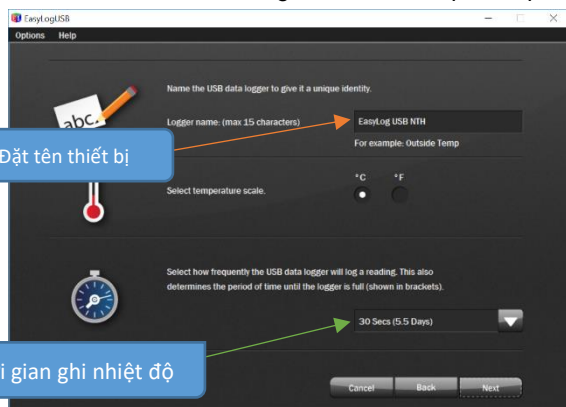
EasyLogUSB

Options Help

abc.

Name the USB data logger to give it a unique identity.

Logger name: (max 15 characters)

EasyLog USB NTH

For example: Outside Temp

Đặt tên thiết bị

Select temperature scale.

°C °F

Select how frequently the USB data logger will log a reading. This also determines the period of time until the logger is full (shown in brackets).

30 Secs (5.5 Days)

i gian ghi nhiệt độ

Cancel Back Next